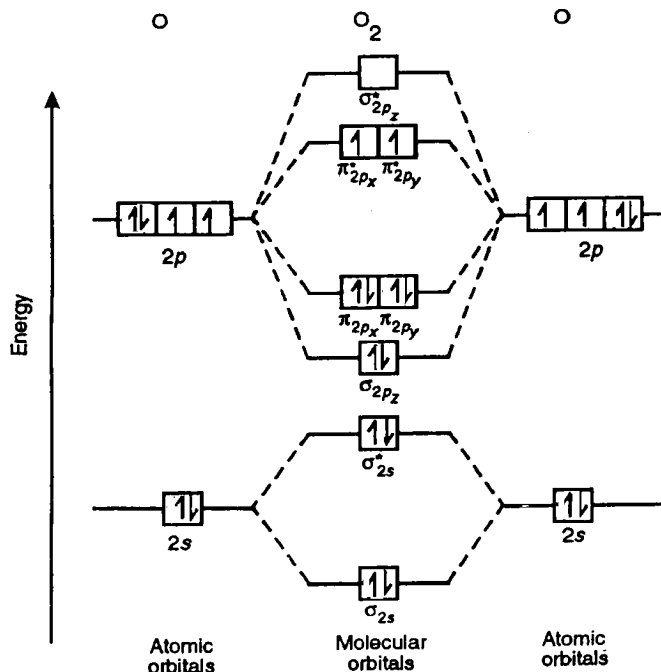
O

$O_2$

O

Energy

$\sigma^*_{2p_z}$

$\pi^*_{2p_x}$ $\pi^*_{2p_y}$

$2p$

$2p$

$\pi_{2p_x}$ $\pi_{2p_y}$

$\sigma_{2p_z}$

$\sigma^*_{2s}$

$2s$

$2s$

$\sigma_{2s}$

Atomic orbitals

Molecular orbitals

Atomic orbitals